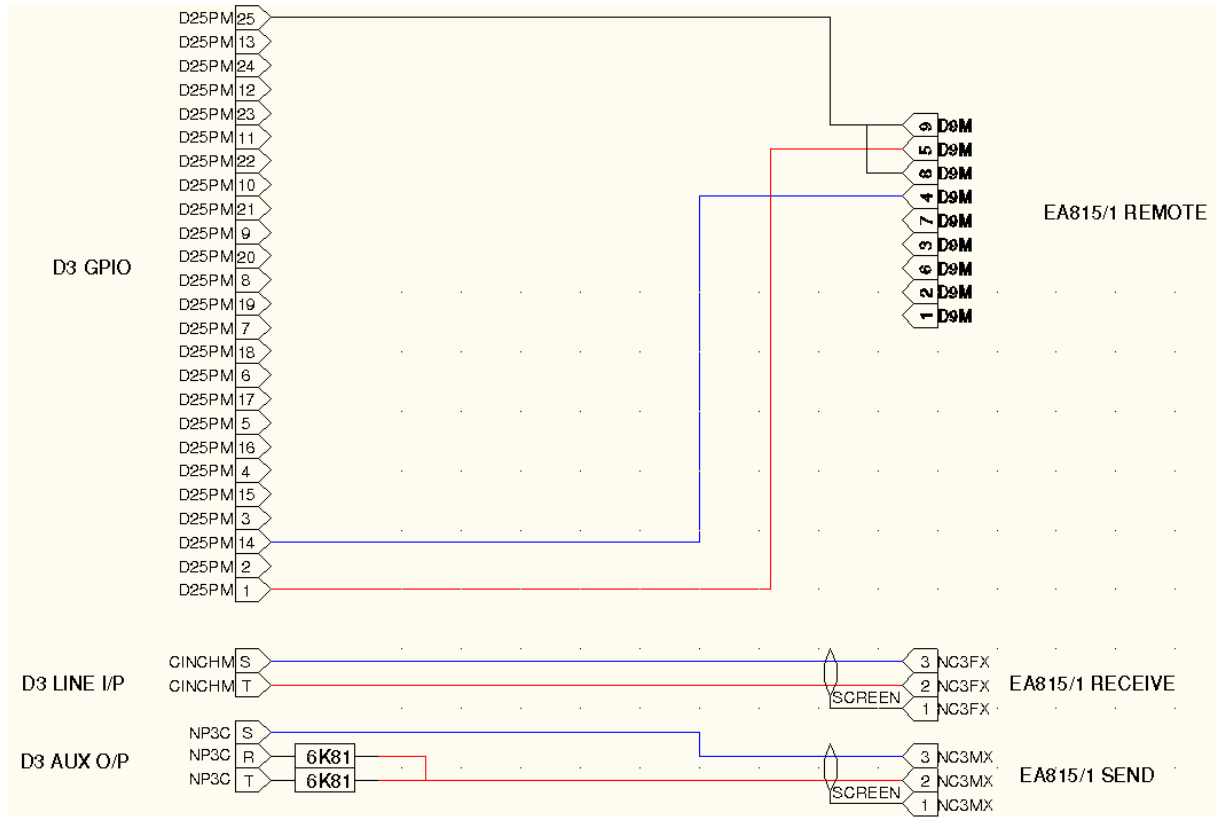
D25PM 25
D25PM 13
D25PM 24
D25PM 12
D25PM 23
D25PM 11
D25PM 22
D25PM 10
D25PM 21
D25PM 9
D25PM 20
D25PM 8
D25PM 19
D25PM 7
D25PM 18
D25PM 6
D25PM 17
D25PM 5
D25PM 16
D25PM 4
D25PM 15
D25PM 3
D25PM 14
D25PM 2
D25PM 1

D3 GPIO

9 D9M
5 D9M
8 D9M
4 D9M
7 D9M
3 D9M
6 D9M
2 D9M
1 D9M

EA815/1 REMOTE

D3 LINE I/P
CINCHM S
CINCHM T

SCREEN
3 NC3FX
2 NC3FX
1 NC3FX

EA815/1 RECEIVE

D3 AUX O/P
NP3C S
NP3C R
NP3C T
6K81
6K81

SCREEN
3 NC3MX
2 NC3MX
1 NC3MX

EA815/1 SEND